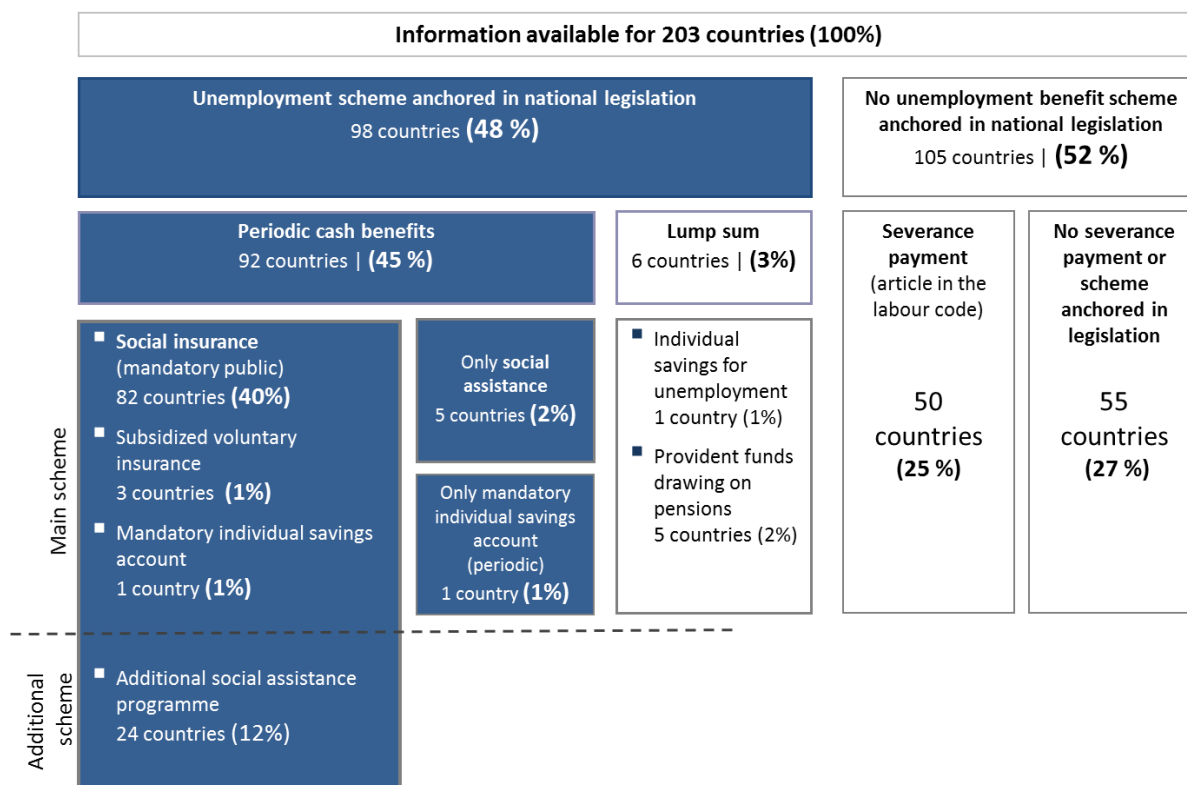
Information available for 203 countries (100%)

Unemployment scheme anchored in national legislation
98 countries (48 %)

No unemployment benefit scheme anchored in national legislation
105 countries | (52 %)

Periodic cash benefits
92 countries | (45 %)

Lump sum
6 countries | (3%)

Severance payment
(article in the labour code)

50 countries
(25 %)

No severance payment or scheme anchored in legislation

55 countries
(27 %)

Main scheme

- Social insurance (mandatory public)
82 countries (40%)
- Subsidized voluntary insurance
3 countries (1%)
- Mandatory individual savings account
1 country (1%)

Only social assistance
5 countries (2%)

Only mandatory individual savings account (periodic)
1 country (1%)

- Individual savings for unemployment
1 country (1%)
- Provident funds drawing on pensions
5 countries (2%)

Additional scheme

- Additional social assistance programme
24 countries (12%)